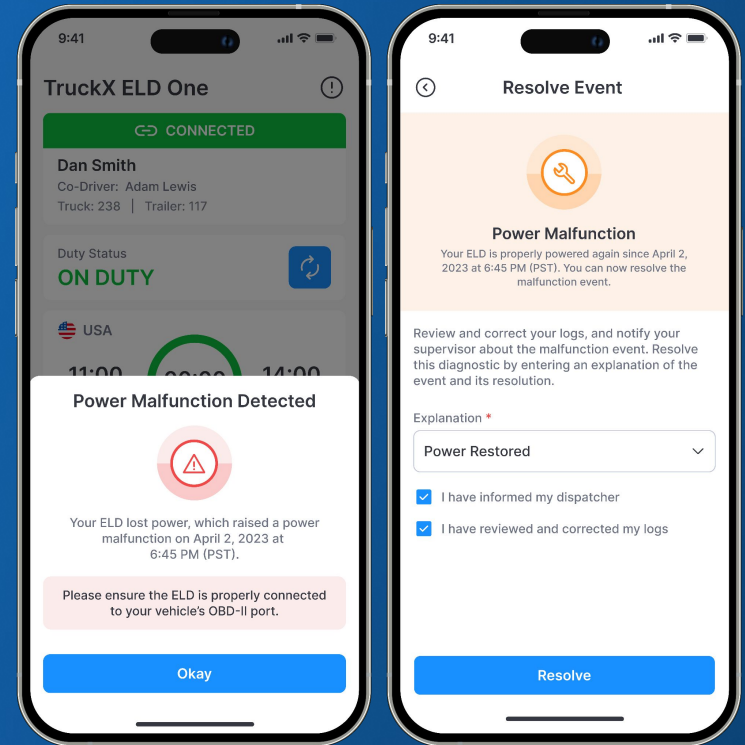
9:41

TruckX ELD One

CONNECTED

Dan Smith
Co-Driver: Adam Lewis
Truck: 238 | Trailer: 117

Duty Status
ON DUTY

USA

11:00 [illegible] 14:00

Power Malfunction Detected

Your ELD lost power, which raised a power malfunction on April 2, 2023 at 6:45 PM (PST).

Please ensure the ELD is properly connected to your vehicle's OBD-II port.

Okay

9:41

Resolve Event

Power Malfunction

Your ELD is properly powered again since April 2, 2023 at 6:45 PM (PST). You can now resolve the malfunction event.

Review and correct your logs, and notify your supervisor about the malfunction event. Resolve this diagnostic by entering an explanation of the event and its resolution.

Explanation *

Power Restored

I have informed my dispatcher

I have reviewed and corrected my logs

Resolve